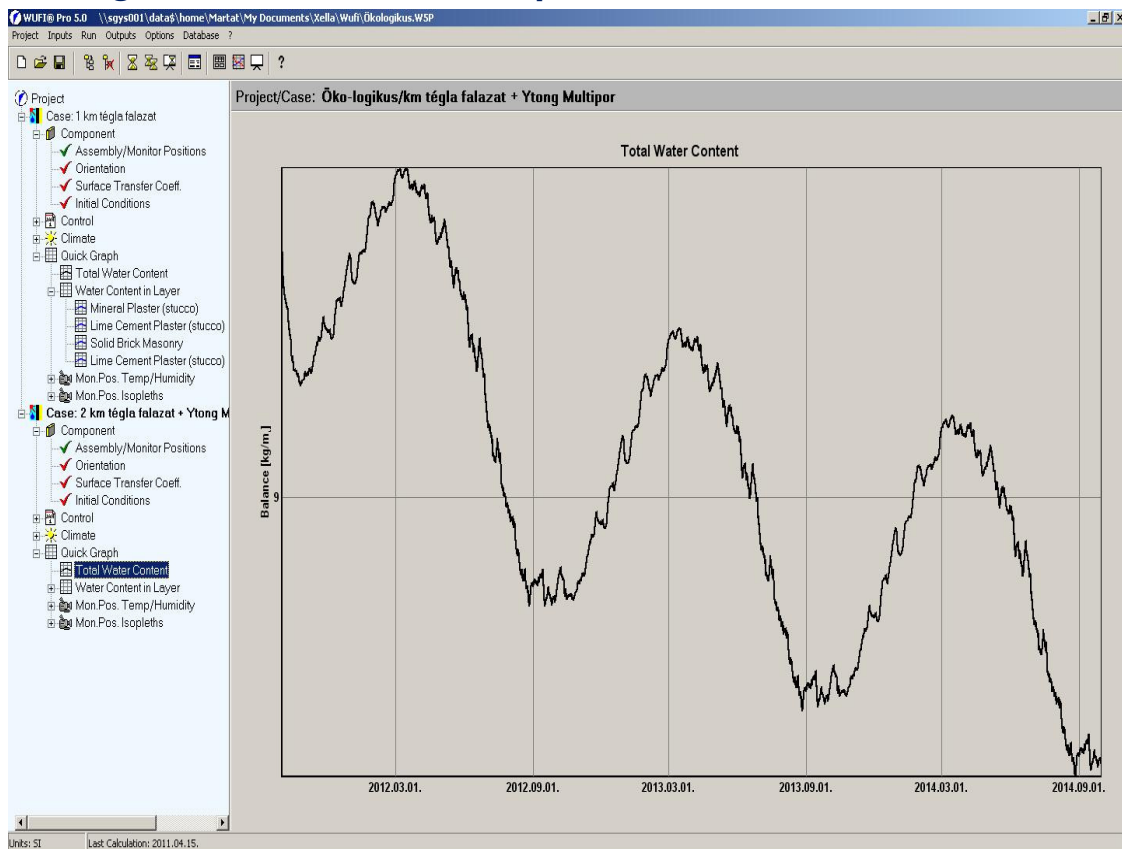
WUFI® Pro 5.0 \\sgys001\data$\home\Martat\My Documents\Xella\Wufi\Ökologikus.WSP

Project Inputs Run Outputs Options Database ?

Project
Case: 1 km tégla falazat
Component
Assembly/Monitor Positions
Orientation
Surface Transfer Coeff.
Initial Conditions
Control
Climate
Quick Graph
Total Water Content
Water Content in Layer
Mineral Plaster (stucco)
Lime Cement Plaster (stucco)
Solid Brick Masonry
Lime Cement Plaster (stucco)
Mon.Pos. Temp/Humidity
Mon.Pos. Isopleths
Case: 2 km tégla falazat + Ytong M
Component
Assembly/Monitor Positions
Orientation
Surface Transfer Coeff.
Initial Conditions
Control
Climate
Quick Graph
Total Water Content
Water Content in Layer
Mon.Pos. Temp/Humidity
Mon.Pos. Isopleths

Project/Case: Öko-logikus/km tégla falazat + Ytong Multipor

Total Water Content

Balance [kg/m.]

9

2012.03.01. 2012.09.01. 2013.03.01. 2013.09.01. 2014.03.01. 2014.09.01.

Units: SI Last Calculation: 2011.04.15.